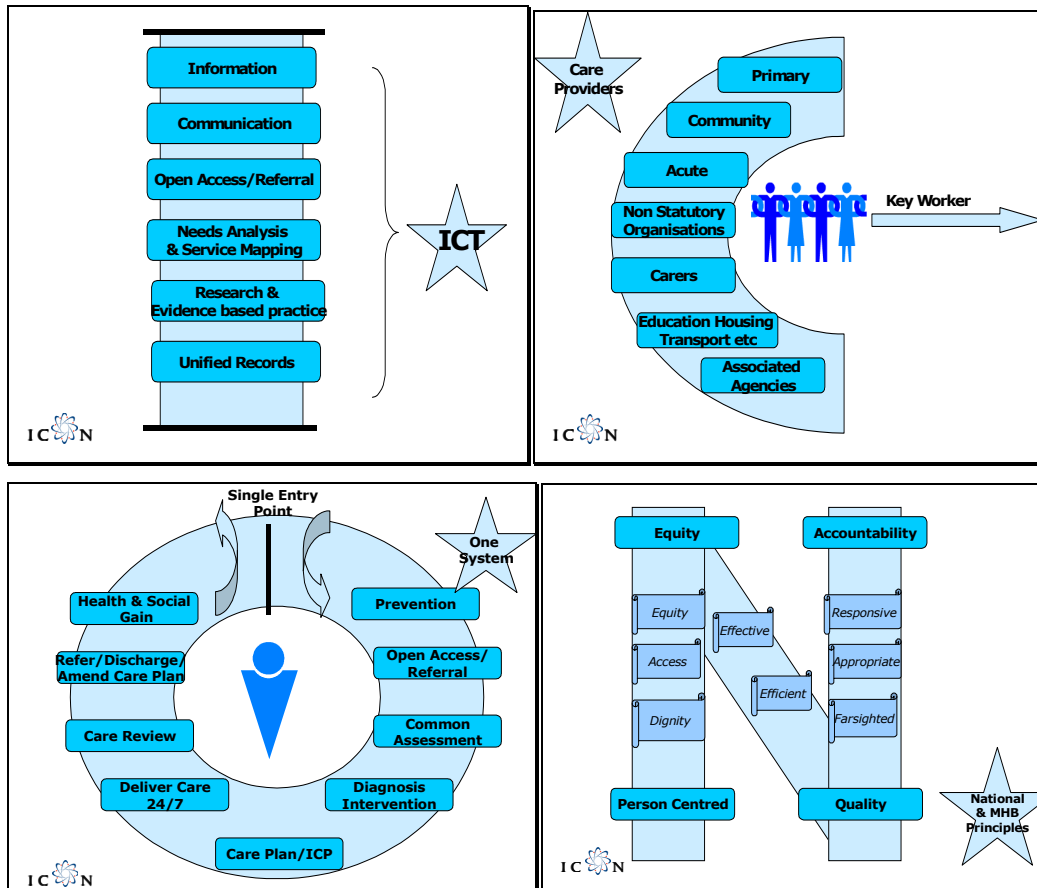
Information
Communication
Open Access/Referral
Needs Analysis & Service Mapping
Research & Evidence based practice
Unified Records
ICT
IC N

Care Providers
Primary
Community
Acute
Non Statutory Organisations
Carers
Education Housing Transport etc
Associated Agencies
Key Worker
IC N

Single Entry Point
One System
Health & Social Gain
Prevention
Refer/Discharge/ Amend Care Plan
Open Access/ Referral
Care Review
Common Assessment
Deliver Care 24/7
Diagnosis Intervention
Care Plan/ICP
IC N

Equity
Accountability
Equity
Effective
Responsive
Access
Appropriate
Efficient
Dignity
Farsighted
Person Centred
Quality
National & MHB Principles
IC N